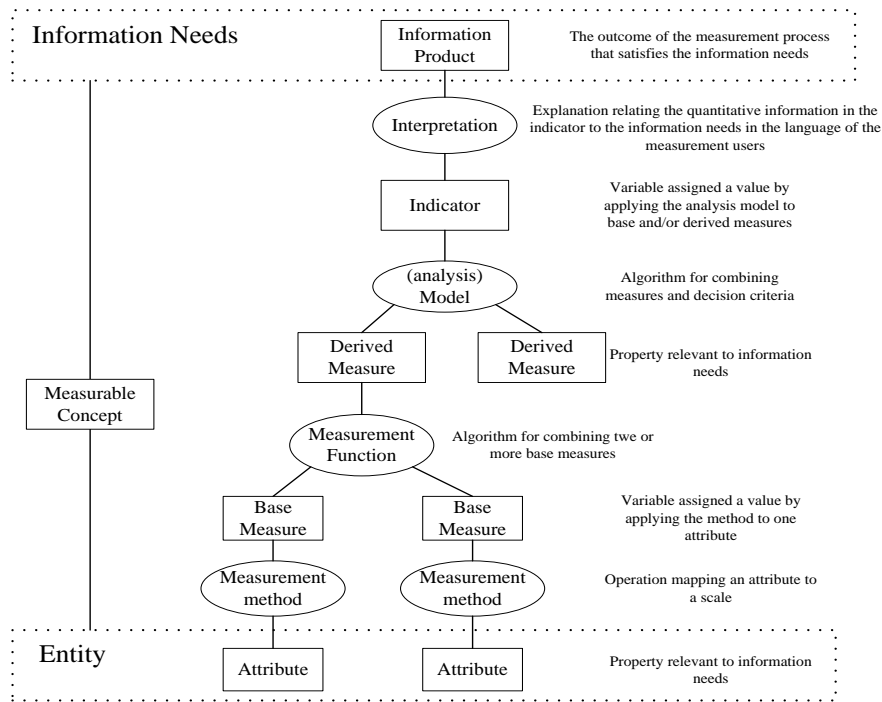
Information Needs

Information Product

The outcome of the measurement process that satisfies the information needs

Interpretation

Explanation relating the quantitative information in the indicator to the information needs in the language of the measurement users

Indicator

Variable assigned a value by applying the analysis model to base and/or derived measures

(analysis) Model

Algorithm for combining measures and decision criteria

Derived Measure

Derived Measure

Property relevant to information needs

Measurable Concept

Measurement Function

Algorithm for combining twe or more base measures

Base Measure

Base Measure

Variable assigned a value by applying the method to one attribute

Measurement method

Measurement method

Operation mapping an attribute to a scale

Entity

Attribute

Attribute

Property relevant to information needs